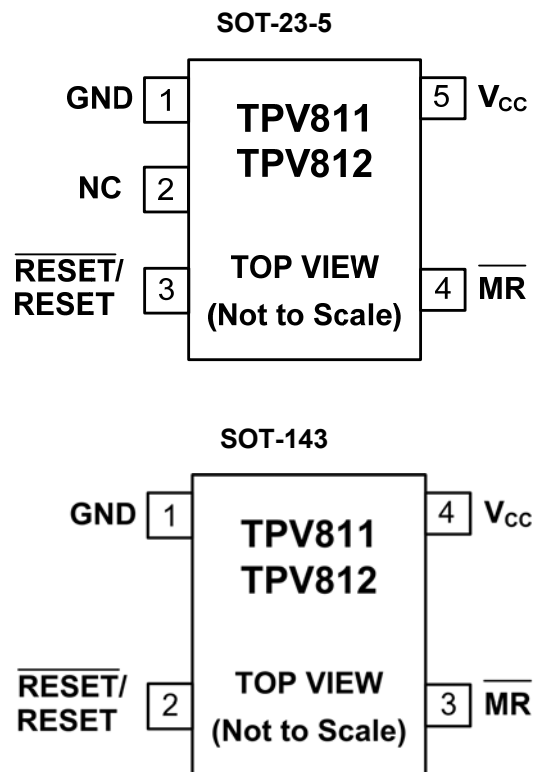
SOT-23-5

GND 1

NC 2

$\overline{RESET}$/ RESET 3

TPV811
TPV812

TOP VIEW
(Not to Scale)

5 $V_{CC}$

4 $\overline{MR}$

SOT-143

GND 1

$\overline{RESET}$/ RESET 2

TPV811
TPV812

TOP VIEW
(Not to Scale)

4 $V_{CC}$

3 $\overline{MR}$